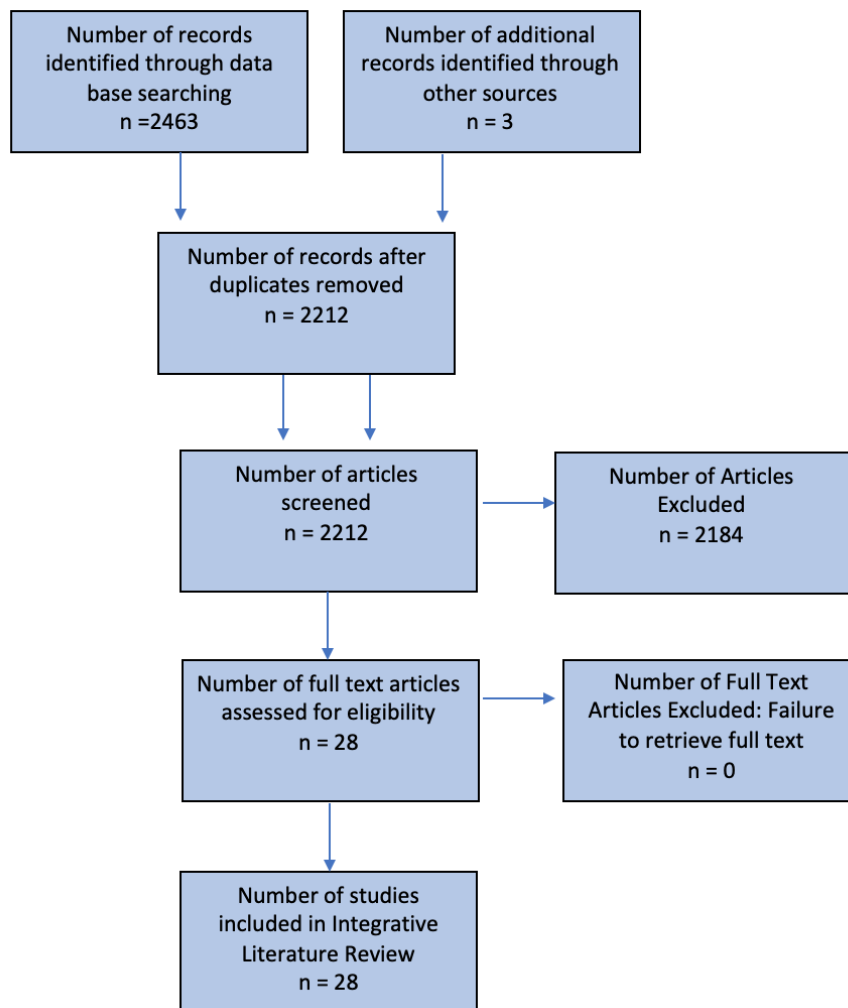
Number of records identified through data base searching
n =2463

Number of additional records identified through other sources
n = 3

Number of records after duplicates removed
n = 2212

Number of articles screened
n = 2212

Number of Articles Excluded
n = 2184

Number of full text articles assessed for eligibility
n = 28

Number of Full Text Articles Excluded: Failure to retrieve full text
n = 0

Number of studies included in Integrative Literature Review
n = 28